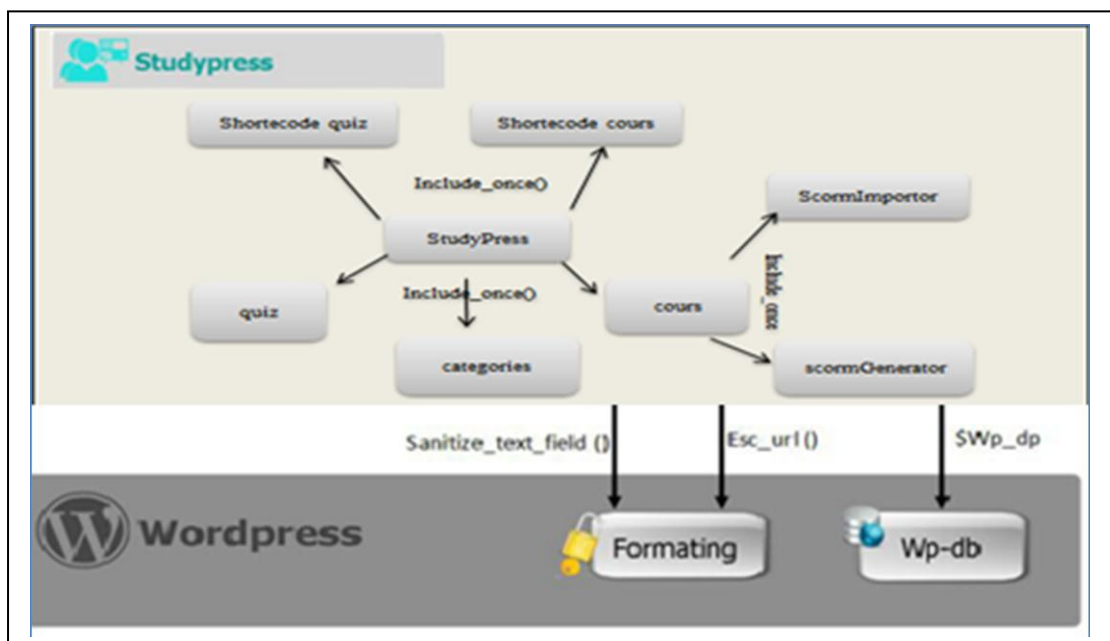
Studypress

Shortecode quiz

Shortecode cours

Include_once()

ScormImportor

StudyPress

Include_once

Include_once()

quiz

cours

categories

scormGenerator

Sanitize_text_field ()

Esc_url()

$Wp_dp

Wordpress

Formating

Wp-db